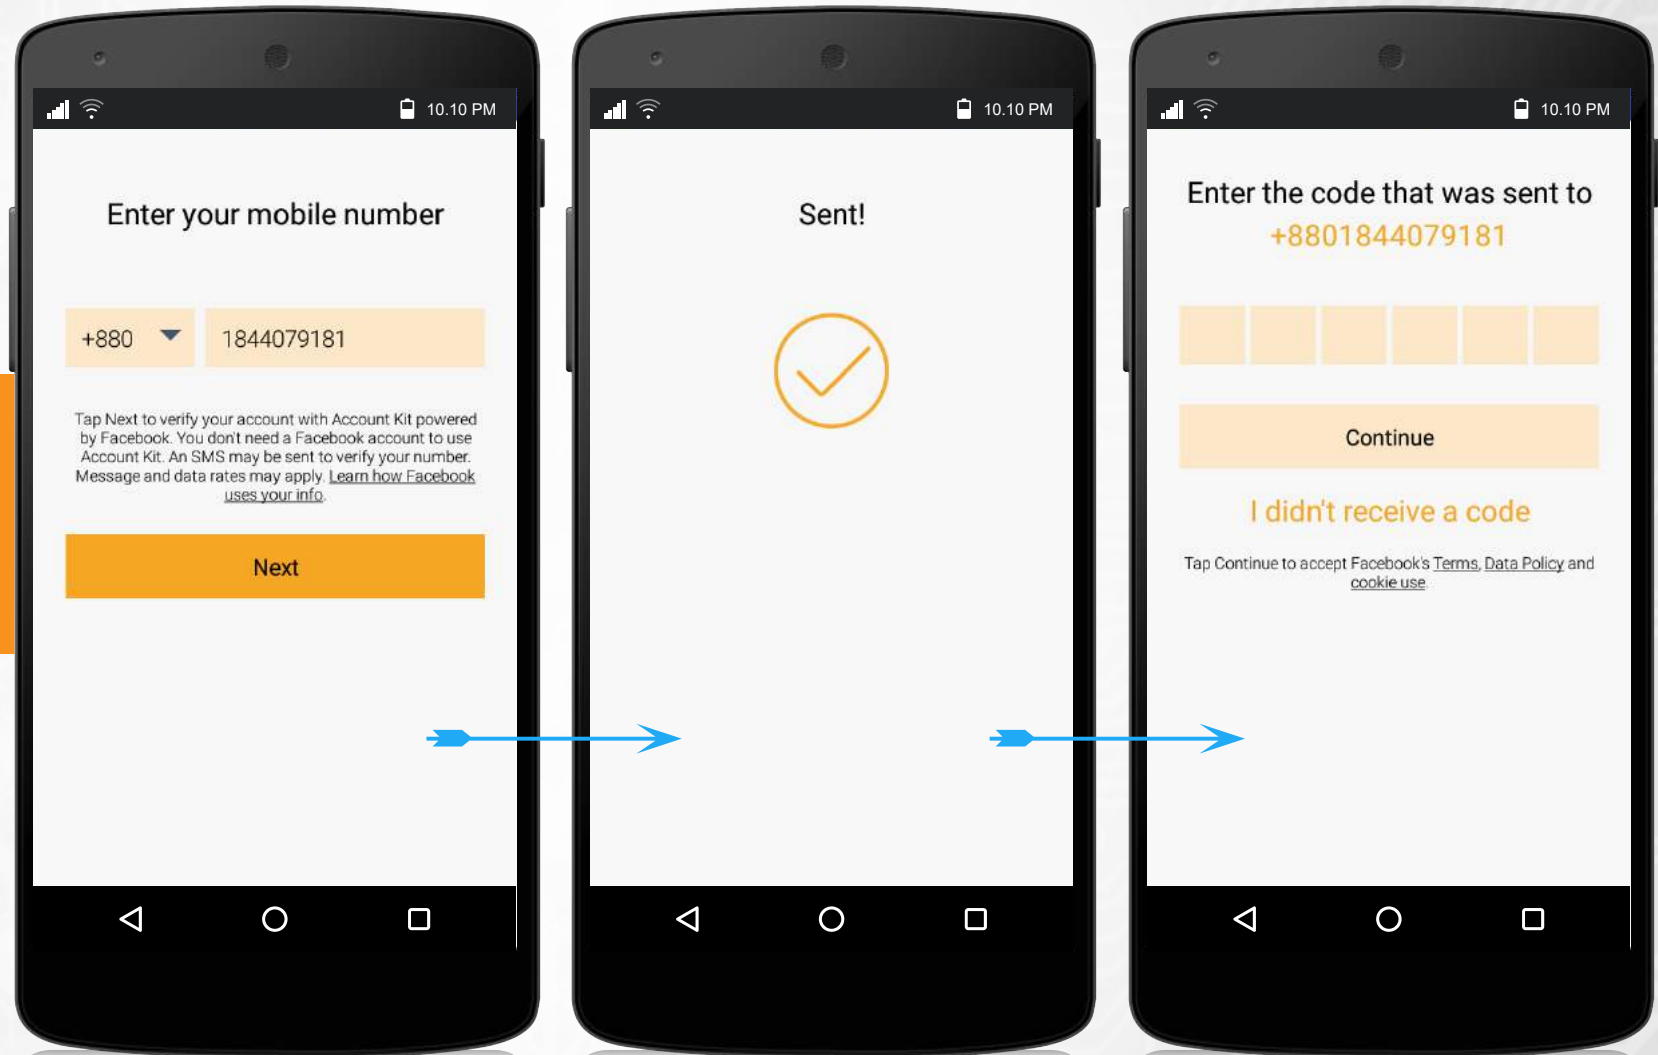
10.10 PM

Enter your mobile number

+880

1844079181

Tap Next to verify your account with Account Kit powered by Facebook. You don't need a Facebook account to use Account Kit. An SMS may be sent to verify your number. Message and data rates may apply. Learn how Facebook uses your info.

Next

10.10 PM

Sent!

10.10 PM

Enter the code that was sent to +8801844079181

Continue

I didn't receive a code

Tap Continue to accept Facebook's Terms, Data Policy and cookie use